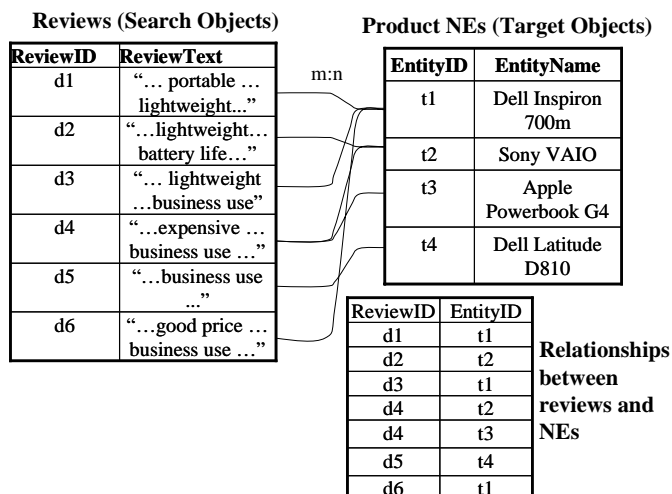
Reviews (Search Objects)

| ReviewID | ReviewText |
|---|---|
| d1 | "… portable … lightweight..." |
| d2 | "…lightweight… battery life…" |
| d3 | "… lightweight …business use" |
| d4 | "…expensive … business use …" |
| d5 | "…business use ..." |
| d6 | "…good price … business use …" |

m:n

Product NEs (Target Objects)

| EntityID | EntityName |
|---|---|
| t1 | Dell Inspiron 700m |
| t2 | Sony VAIO |
| t3 | Apple Powerbook G4 |
| t4 | Dell Latitude D810 |

| ReviewID | EntityID |
|---|---|
| d1 | t1 |
| d2 | t2 |
| d3 | t1 |
| d4 | t2 |
| d4 | t3 |
| d5 | t4 |
| d6 | t1 |

Relationships between reviews and NEs